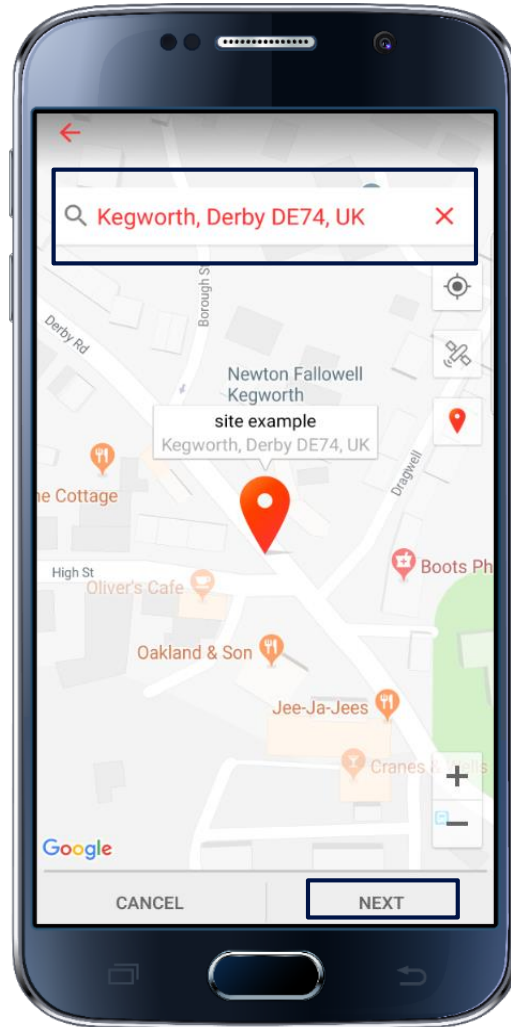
Kegworth, Derby DE74, UK

Borough St

Derby Rd

Newton Fallowell Kegworth

site example
Kegworth, Derby DE74, UK

Dragwell

ne Cottage

Boots Ph

High St

Oliver's Cafe

Oakland & Son

Jee-Ja-Jees

Cranes & Wells

+

−

Google

CANCEL

NEXT